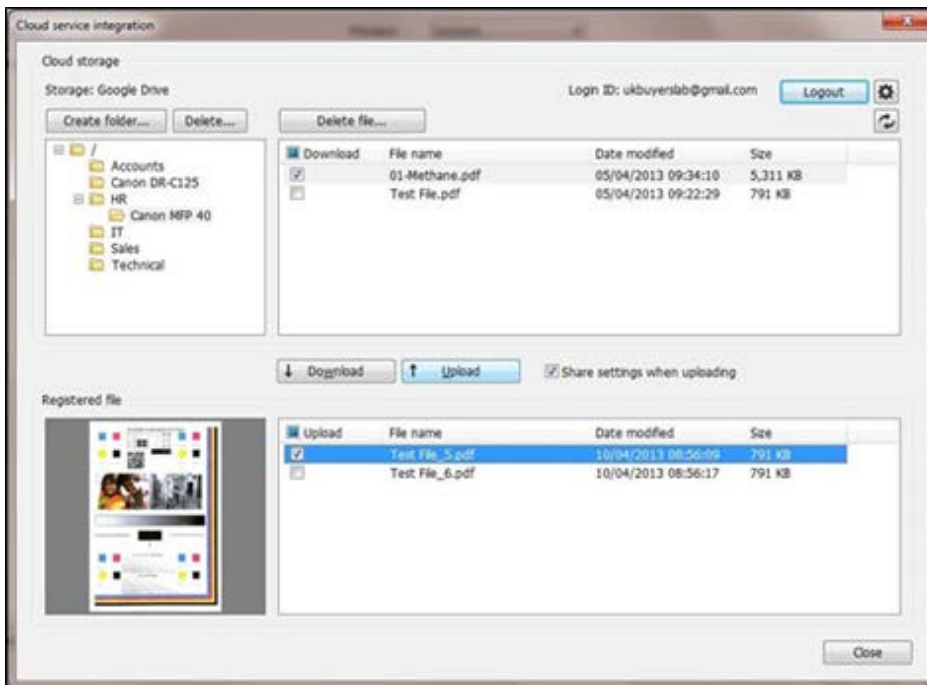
Cloud service integration

Cloud storage

Storage: Google Drive

Login ID: ukbuyerslab@gmail.com

Logout

Create folder...

Delete...

Delete file...

/
Accounts
Canon DR-C125
HR
Canon MFP 40
IT
Sales
Technical

| Download | File name | Date modified | Size |
|---|---|---|---|
| ☑ | 01-Methane.pdf | 05/04/2013 09:34:10 | 5,311 KB |
| ☐ | Test File.pdf | 05/04/2013 09:22:29 | 791 KB |

Download

Upload

Share settings when uploading

Registered file

| Upload | File name | Date modified | Size |
|---|---|---|---|
| ☑ | Test File_5.pdf | 10/04/2013 08:56:09 | 791 KB |
| ☐ | Test File_6.pdf | 10/04/2013 08:56:17 | 791 KB |

Close